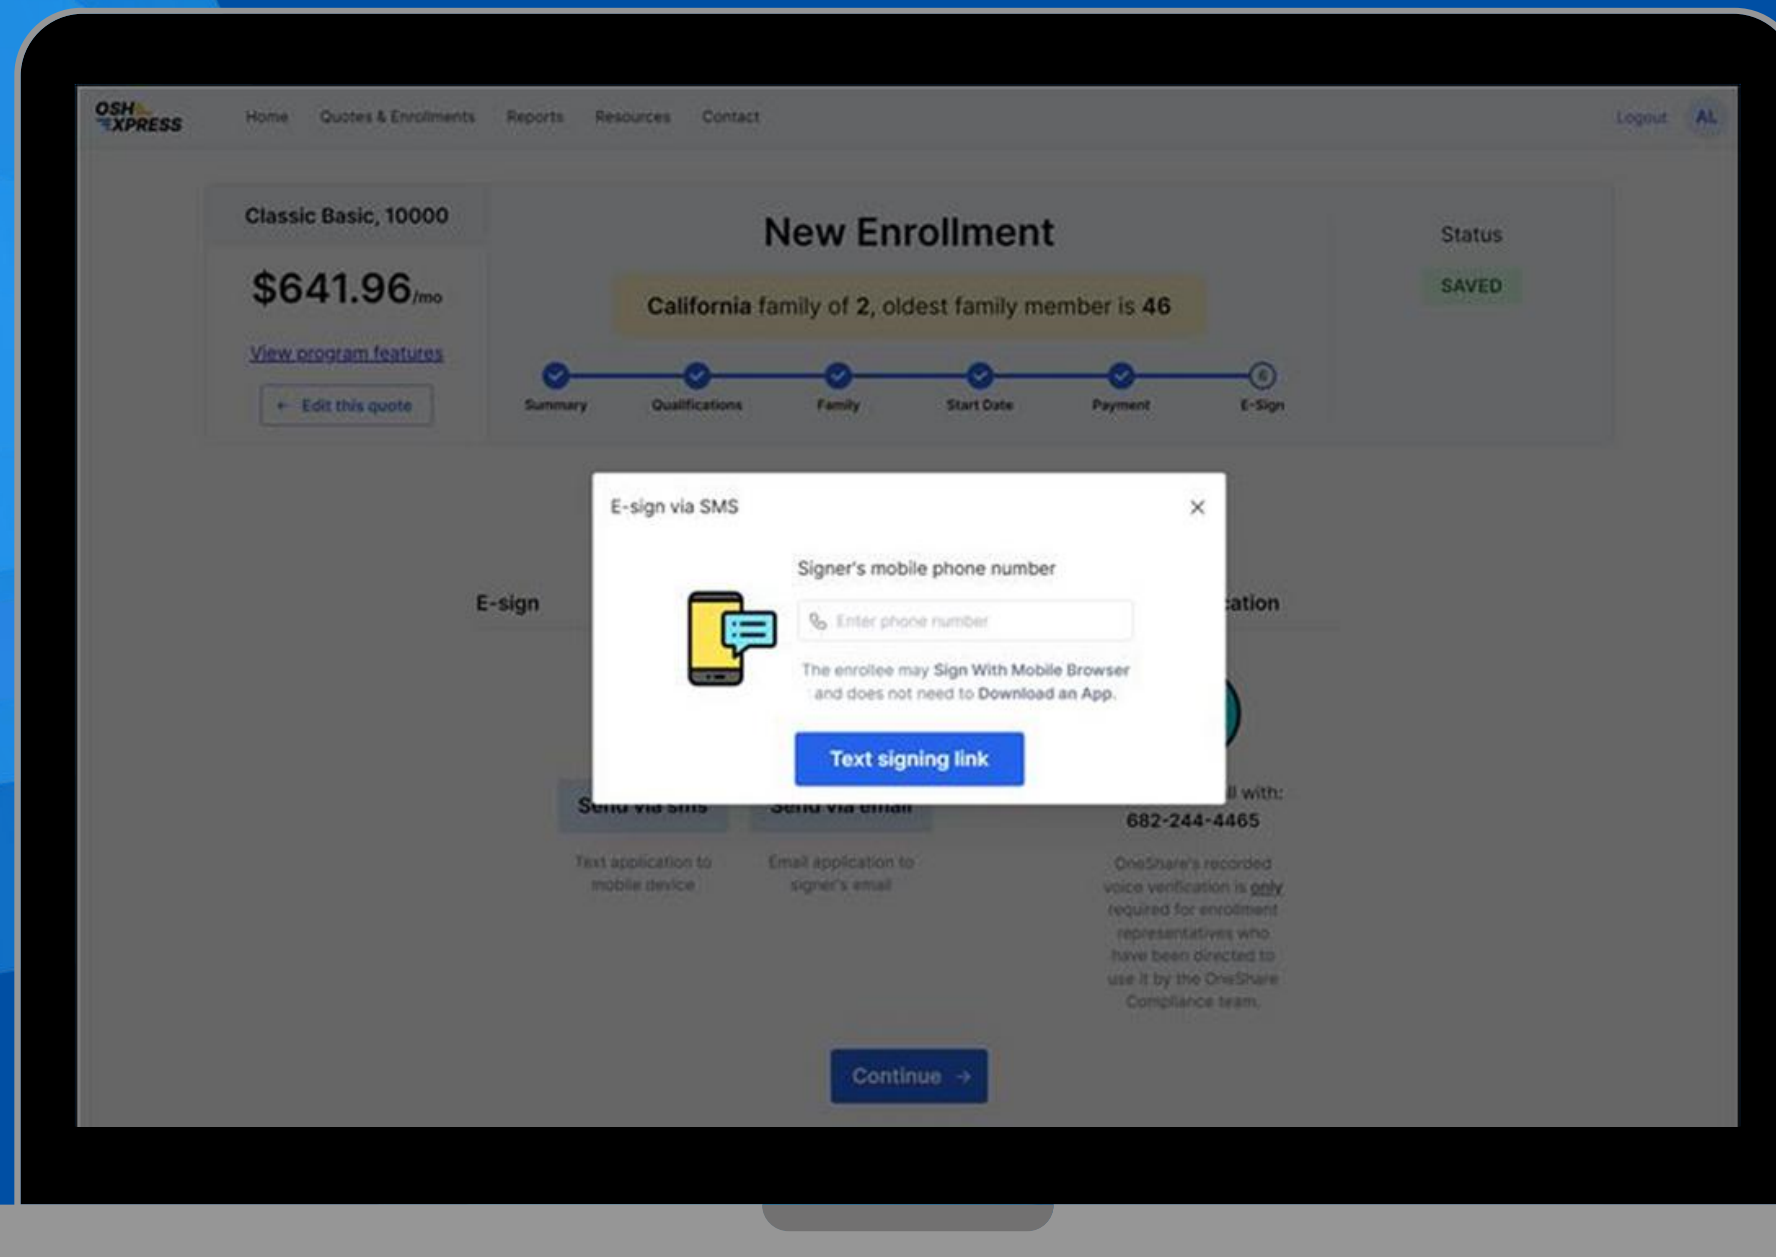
OSH XPRESS

Home Quotes & Enrollments Reports Resources Contact

Logout AL

Classic Basic, 10000

$641.96/mo

View program features

← Edit this quote

New Enrollment

California family of 2, oldest family member is 46

Summary Qualifications Family Start Date Payment 6 E-Sign

Status

SAVED

E-sign via SMS ×

Signer's mobile phone number

Enter phone number

The enrollee may Sign With Mobile Browser and does not need to Download an App.

Text signing link

E-sign

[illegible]ation

Send via sms Send via email

Text application to mobile device

Email application to signer's email

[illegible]l with:

682-244-4465

OneShare's recorded voice verification is only required for enrollment representatives who have been directed to use it by the OneShare Compliance team.

Continue →